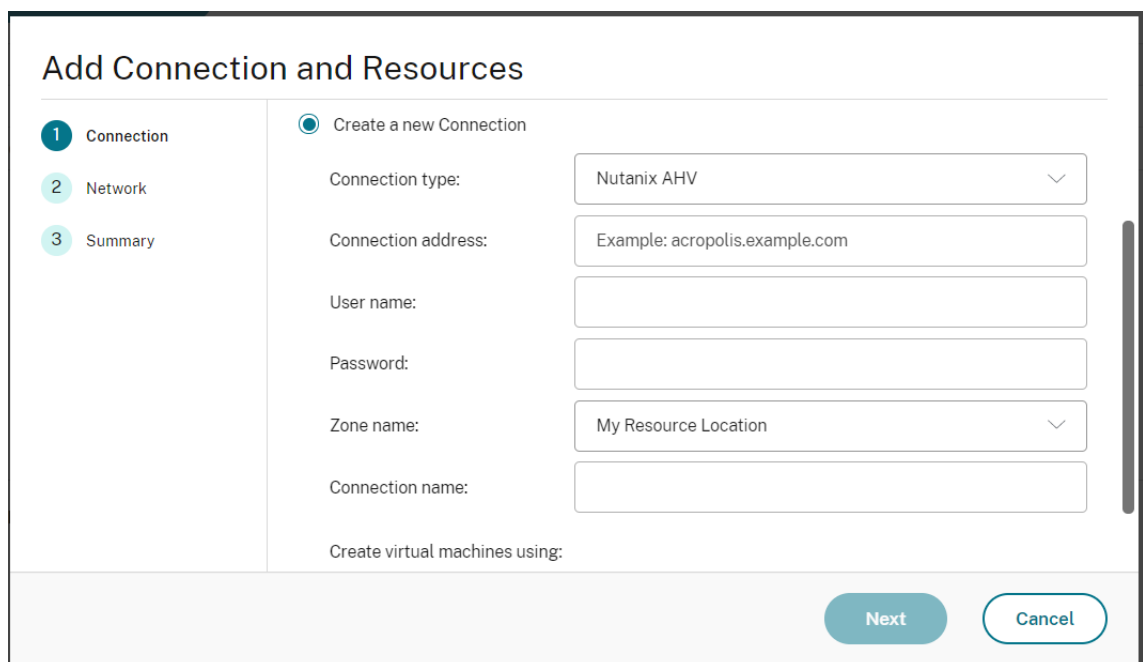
Add Connection and Resources

1 Connection
2 Network
3 Summary

Create a new Connection

Connection type: Nutanix AHV

Connection address: Example: acropolis.example.com

User name:

Password:

Zone name: My Resource Location

Connection name:

Create virtual machines using:

Next

Cancel